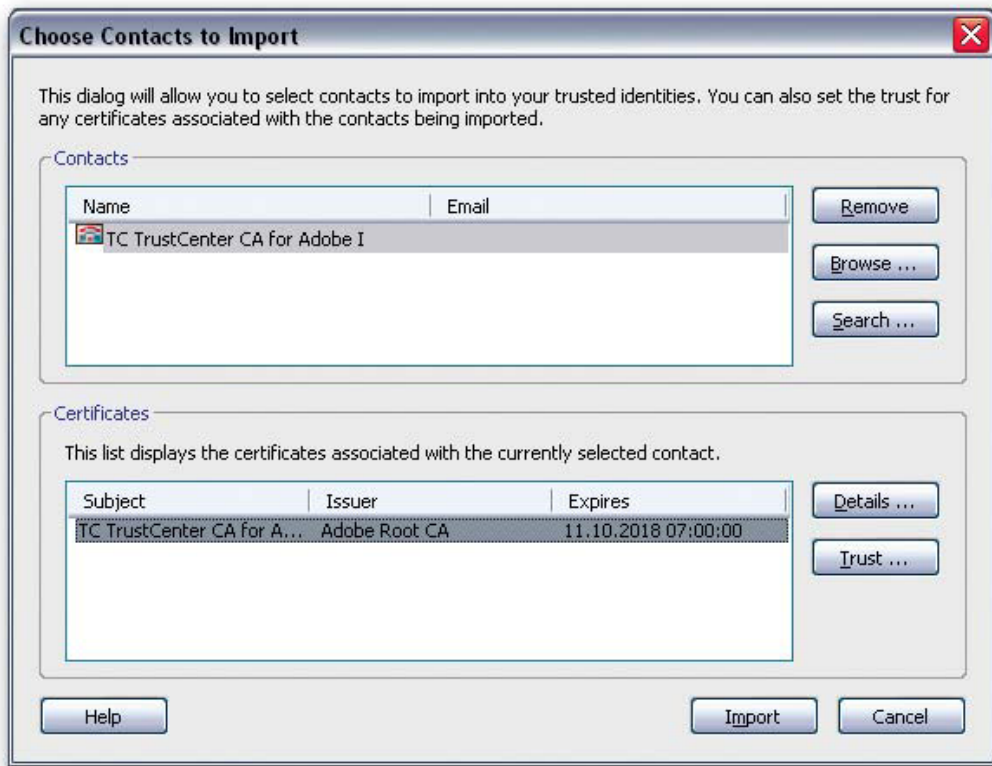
Choose Contacts to Import

This dialog will allow you to select contacts to import into your trusted identities. You can also set the trust for any certificates associated with the contacts being imported.

Contacts

| Name | Email |
|---|---|
| TC TrustCenter CA for Adobe I | |

Remove

Browse ...

Search ...

Certificates

This list displays the certificates associated with the currently selected contact.

| Subject | Issuer | Expires |
|---|---|---|
| TC TrustCenter CA for A... | Adobe Root CA | 11.10.2018 07:00:00 |

Details ...

Trust ...

Help

Import

Cancel